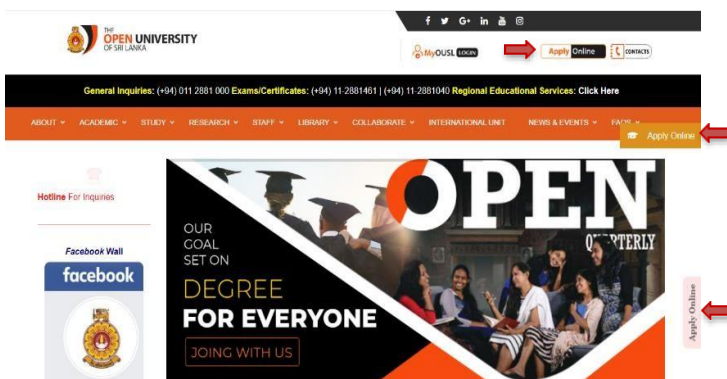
THE OPEN UNIVERSITY OF SRI LANKA

f G+ in

MyOUSL LOGIN

Apply Online

CONTACTS

General Inquiries: (+94) 011 2881 000 Exams/Certificates: (+94) 11-2881461 | (+94) 11-2881040 Regional Educational Services: Click Here

ABOUT ACADEMIC STUDY RESEARCH STAFF LIBRARY COLLABORATE INTERNATIONAL UNIT NEWS & EVENTS FAQS

Apply Online

Hotline For Inquiries

Facebook Wall

facebook

OUR GOAL SET ON

DEGREE FOR EVERYONE

JOING WITH US

OPEN

QUARTERLY

Apply Online